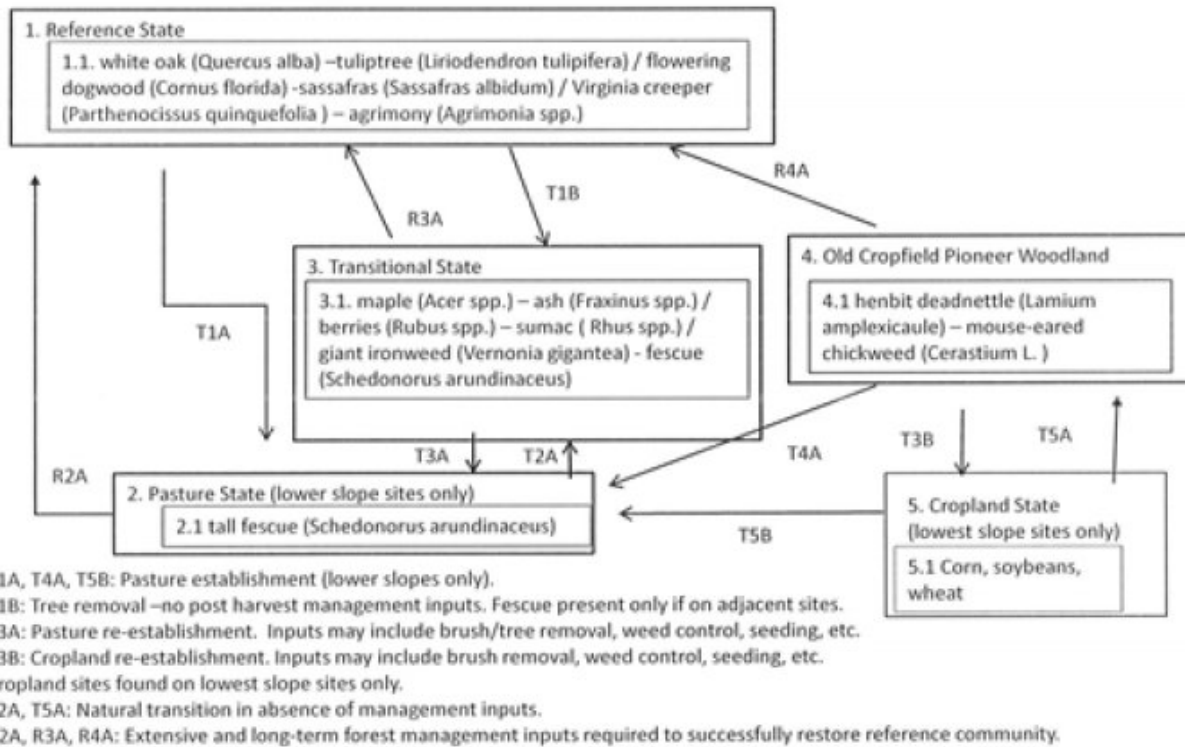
1. Reference State

1.1. white oak (Quercus alba) –tuliptree (Liriodendron tulipifera) / flowering dogwood (Cornus florida) -sassafras (Sassafras albidum) / Virginia creeper (Parthenocissus quinquefolia ) – agrimony (Agrimonia spp.)

R4A

T1B

R3A

3. Transitional State

3.1. maple (Acer spp.) – ash (Fraxinus spp.) / berries (Rubus spp.) – sumac ( Rhus spp.) / giant ironweed (Vernonia gigantea) - fescue (Schedonorus arundinaceus)

4. Old Cropfield Pioneer Woodland

4.1 henbit deadnettle (Lamium amplexicaule) – mouse-eared chickweed (Cerastium L. )

T1A

T3A

T2A

T4A

T3B

T5A

R2A

2. Pasture State (lower slope sites only)

2.1 tall fescue (Schedonorus arundinaceus)

T5B

5. Cropland State (lowest slope sites only)

5.1 Corn, soybeans, wheat

1A, T4A, T5B: Pasture establishment (lower slopes only).
1B: Tree removal –no post harvest management inputs. Fescue present only if on adjacent sites.
3A: Pasture re-establishment. Inputs may include brush/tree removal, weed control, seeding, etc.
3B: Cropland re-establishment. Inputs may include brush removal, weed control, seeding, etc.
ropland sites found on lowest slope sites only.
2A, T5A: Natural transition in absence of management inputs.
2A, R3A, R4A: Extensive and long-term forest management inputs required to successfully restore reference community.